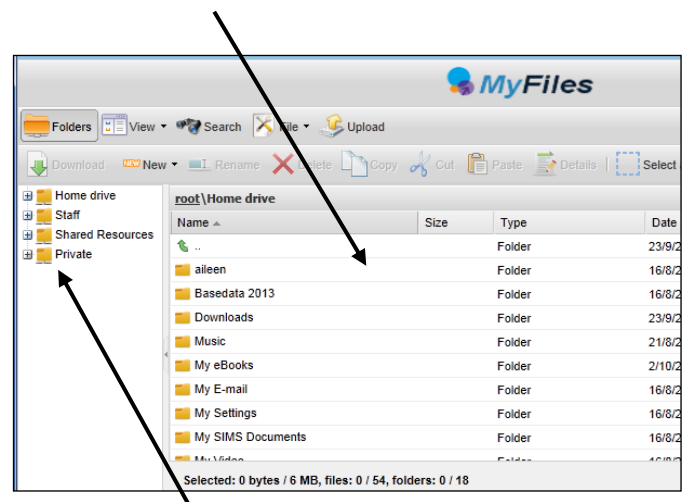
MyFiles

Folders View Search File Upload

Download New Rename Delete Copy Cut Paste Details Select

Home drive
Staff
Shared Resources
Private

root\Home drive

| Name | Size | Type | Date |
|---|---|---|---|
| .. | | Folder | 23/9/2 |
| aileen | | Folder | 16/8/2 |
| Basedata 2013 | | Folder | 16/8/2 |
| Downloads | | Folder | 23/9/2 |
| Music | | Folder | 21/8/2 |
| My eBooks | | Folder | 2/10/2 |
| My E-mail | | Folder | 16/8/2 |
| My Settings | | Folder | 16/8/2 |
| My SIMS Documents | | Folder | 16/8/2 |
| My Video | | Folder | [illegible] |

Selected: 0 bytes / 6 MB, files: 0 / 54, folders: 0 / 18